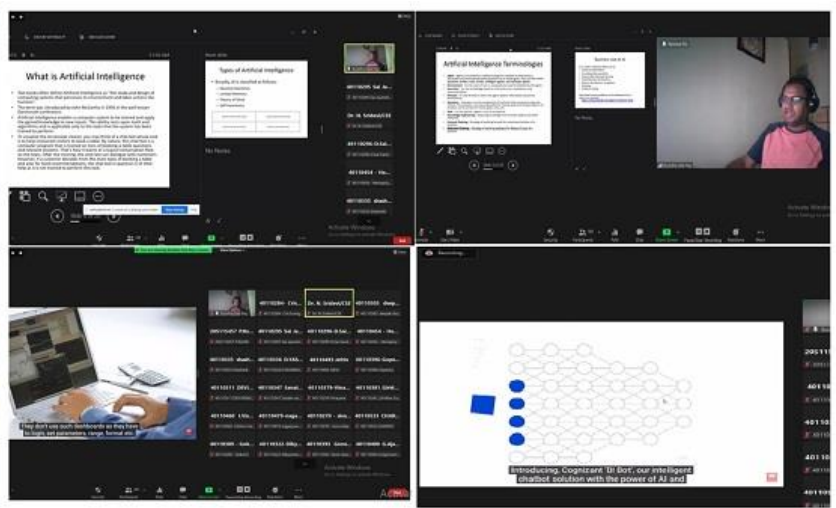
What is Artificial Intelligence

Types of Artificial Intelligence

No Notes

Artificial Intelligence Terminologies

Activate Windows

Dr. N. Sridevi/CSE

They don't use such dashboards as they have to login, set parameters, range, format etc.

Recording...

Introducing, Cognizant 'Di Bot', our intelligent chatbot solution with the power of AI and